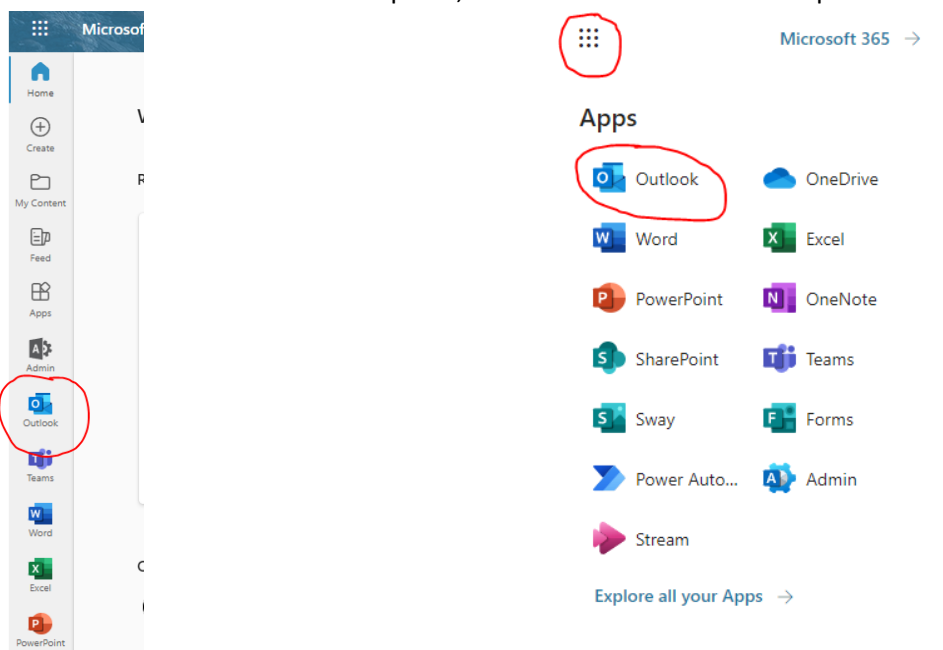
Microsof

Home
Create
My Content
Feed
Apps
Admin
Outlook
Teams
Word
Excel
PowerPoint

W
R
C

Microsoft 365 →

Apps

Outlook
OneDrive
Word
Excel
PowerPoint
OneNote
SharePoint
Teams
Sway
Forms
Power Auto...
Admin
Stream

Explore all your Apps →